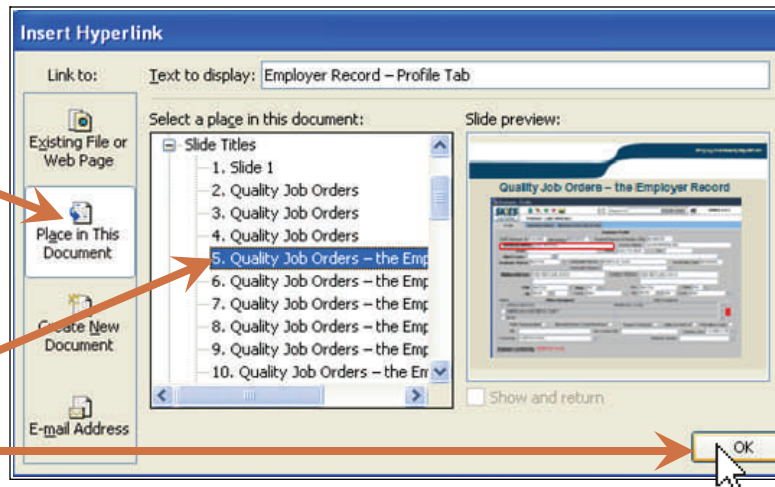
Insert Hyperlink

Link to:

Existing File or Web Page

Place in This Document

Create New Document

E-mail Address

Text to display: Employer Record – Profile Tab

Select a place in this document:

Slide Titles
1. Slide 1
2. Quality Job Orders
3. Quality Job Orders
4. Quality Job Orders
5. Quality Job Orders – the Emp
6. Quality Job Orders – the Emp
7. Quality Job Orders – the Emp
8. Quality Job Orders – the Emp
9. Quality Job Orders – the Emp
10. Quality Job Orders – the Em

Slide preview:

Quality Job Orders – the Employer Record

Show and return

OK